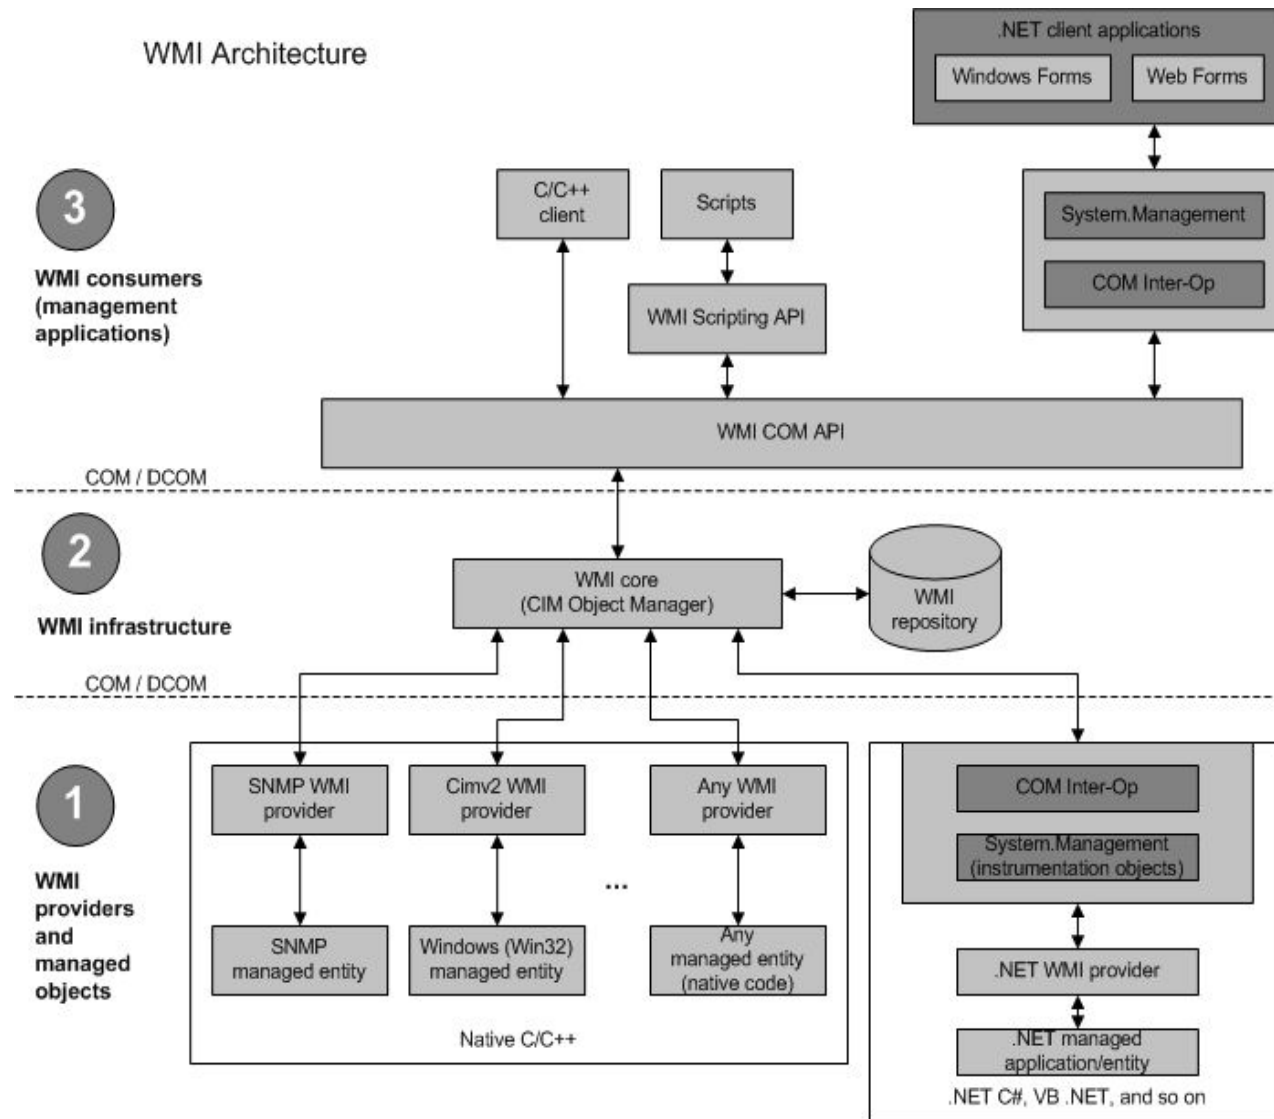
WMI Architecture

.NET client applications

Windows Forms

Web Forms

3

WMI consumers (management applications)

C/C++ client

Scripts

WMI Scripting API

System.Management

COM Inter-Op

WMI COM API

COM / DCOM

2

WMI infrastructure

WMI core (CIM Object Manager)

WMI repository

COM / DCOM

1

WMI providers and managed objects

SNMP WMI provider

Cimv2 WMI provider

Any WMI provider

SNMP managed entity

Windows (Win32) managed entity

...

Any managed entity (native code)

Native C/C++

COM Inter-Op

System.Management (instrumentation objects)

.NET WMI provider

.NET managed application/entity

.NET C#, VB .NET, and so on